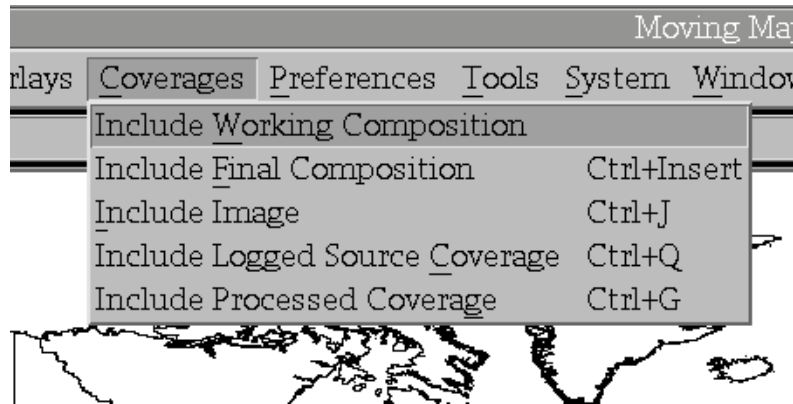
Moving Ma

rlays Coverages Preferences Tools System Windov

| | |
|---|---|
| Include Working Composition | |
| Include Final Composition | Ctrl+Insert |
| Include Image | Ctrl+J |
| Include Logged Source Coverage | Ctrl+Q |
| Include Processed Coverage | Ctrl+G |